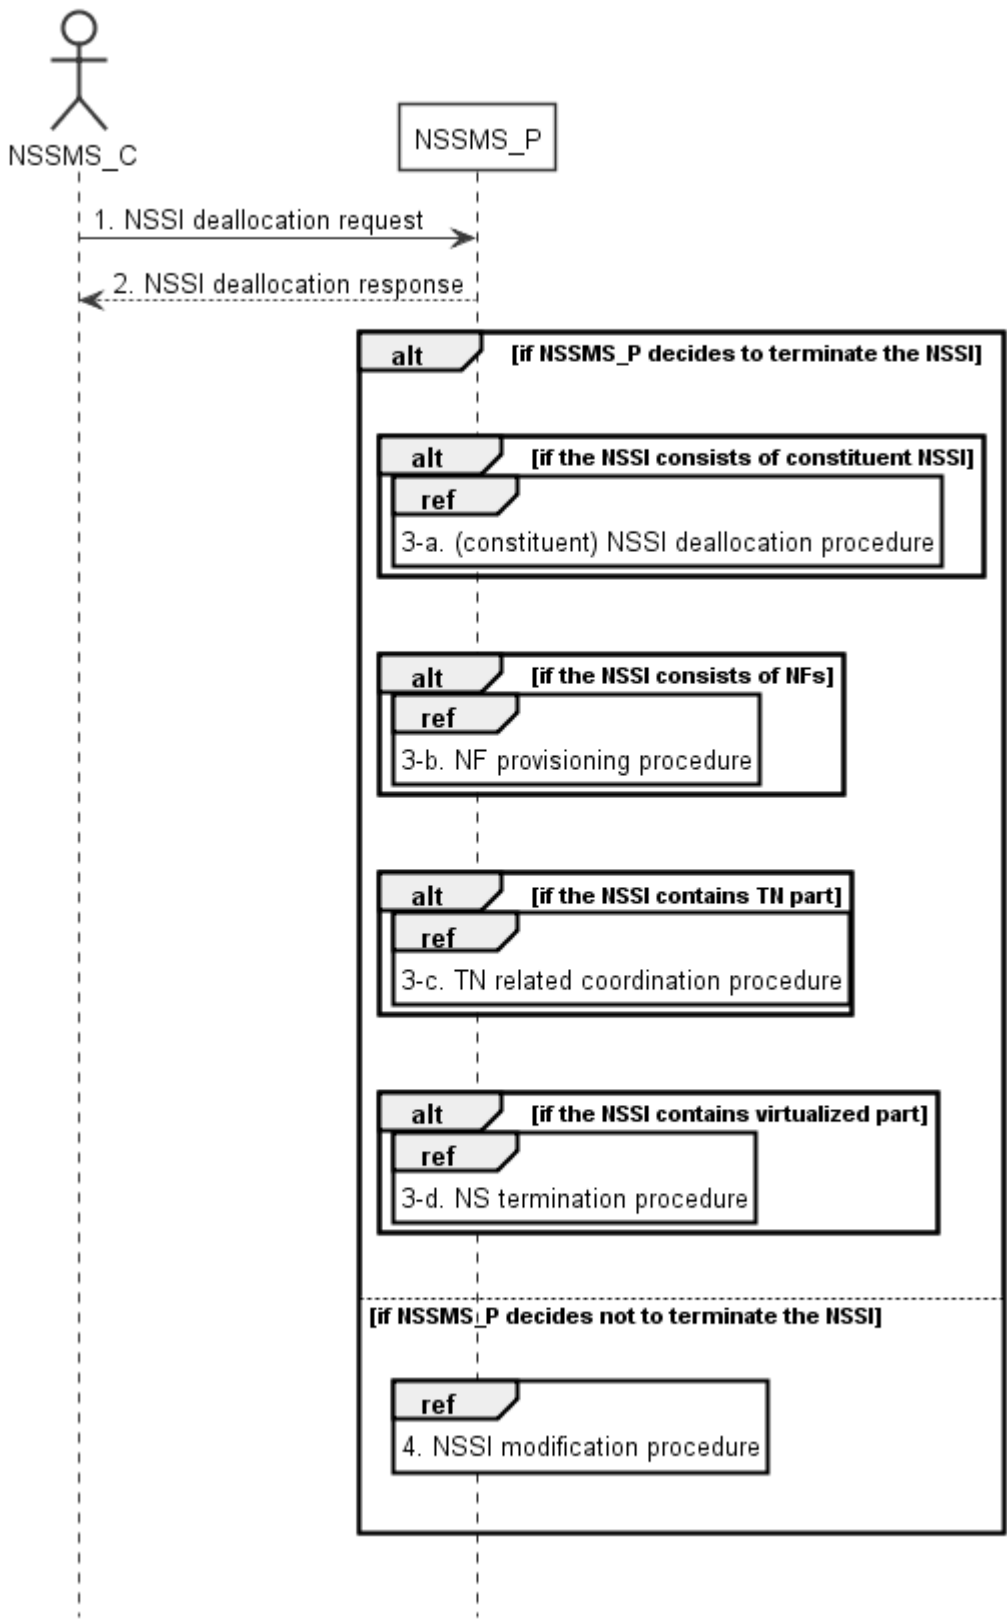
NSSMS_C

NSSMS_P

1. NSSI deallocation request

2. NSSI deallocation response

alt [if NSSMS_P decides to terminate the NSSI]

alt [if the NSSI consists of constituent NSSI]

ref

3-a. (constituent) NSSI deallocation procedure

alt [if the NSSI consists of NFs]

ref

3-b. NF provisioning procedure

alt [if the NSSI contains TN part]

ref

3-c. TN related coordination procedure

alt [if the NSSI contains virtualized part]

ref

3-d. NS termination procedure

[if NSSMS_P decides not to terminate the NSSI]

ref

4. NSSI modification procedure